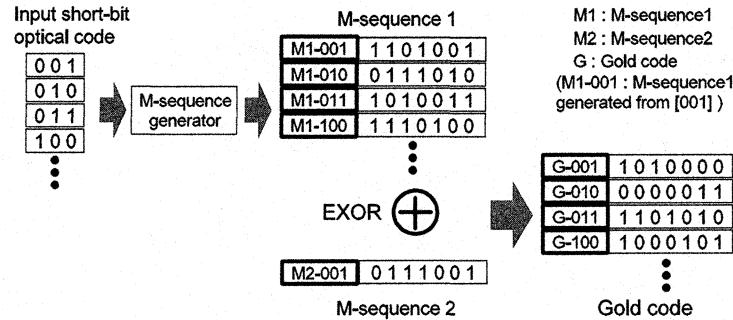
Input short-bit optical code

001
010
011
100

M-sequence generator

M-sequence 1

| M1-001 | 1101001 |
|---|---|
| M1-010 | 0111010 |
| M1-011 | 1010011 |
| M1-100 | 1110100 |

EXOR $\oplus$

| M2-001 | 0111001 |
|---|---|

M-sequence 2

M1 : M-sequence1
M2 : M-sequence2
G : Gold code
(M1-001 : M-sequence1 generated from [001] )

| G-001 | 1010000 |
|---|---|
| G-010 | 0000011 |
| G-011 | 1101010 |
| G-100 | 1000101 |

Gold code